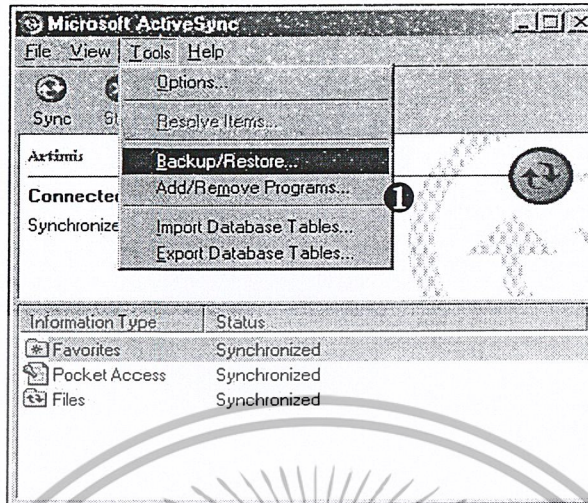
Microsoft ActiveSync

File View Tools Help

Sync St

Options...

Resolve Items...

Backup/Restore...

Add/Remove Programs...

Import Database Tables...

Export Database Tables...

Artimis

Connecte

Synchronize

1

| Information Type | Status |
|---|---|
| Favorites | Synchronized |
| Pocket Access | Synchronized |
| Files | Synchronized |